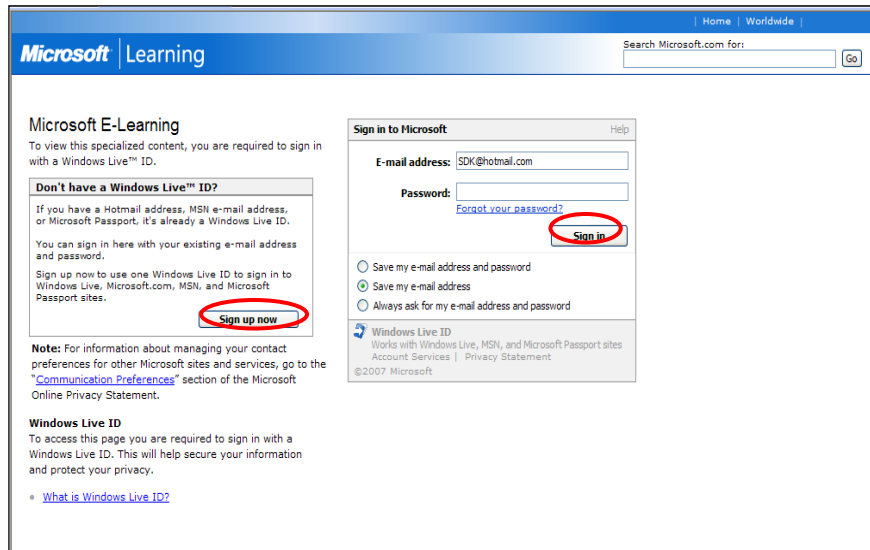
| Home | Worldwide |

Microsoft | Learning

Search Microsoft.com for:

Go

Microsoft E-Learning

To view this specialized content, you are required to sign in with a Windows Live™ ID.

Don't have a Windows Live™ ID?

If you have a Hotmail address, MSN e-mail address, or Microsoft Passport, it's already a Windows Live ID.

You can sign in here with your existing e-mail address and password.

Sign up now to use one Windows Live ID to sign in to Windows Live, Microsoft.com, MSN, and Microsoft Passport sites.

Sign up now

Note: For information about managing your contact preferences for other Microsoft sites and services, go to the "Communication Preferences" section of the Microsoft Online Privacy Statement.

Windows Live ID

To access this page you are required to sign in with a Windows Live ID. This will help secure your information and protect your privacy.

What is Windows Live ID?

Sign in to Microsoft

Help

E-mail address: SDK@hotmail.com

Password:

Forgot your password?

Sign in

Save my e-mail address and password

Save my e-mail address

Always ask for my e-mail address and password

Windows Live ID

Works with Windows Live, MSN, and Microsoft Passport sites

Account Services | Privacy Statement

©2007 Microsoft